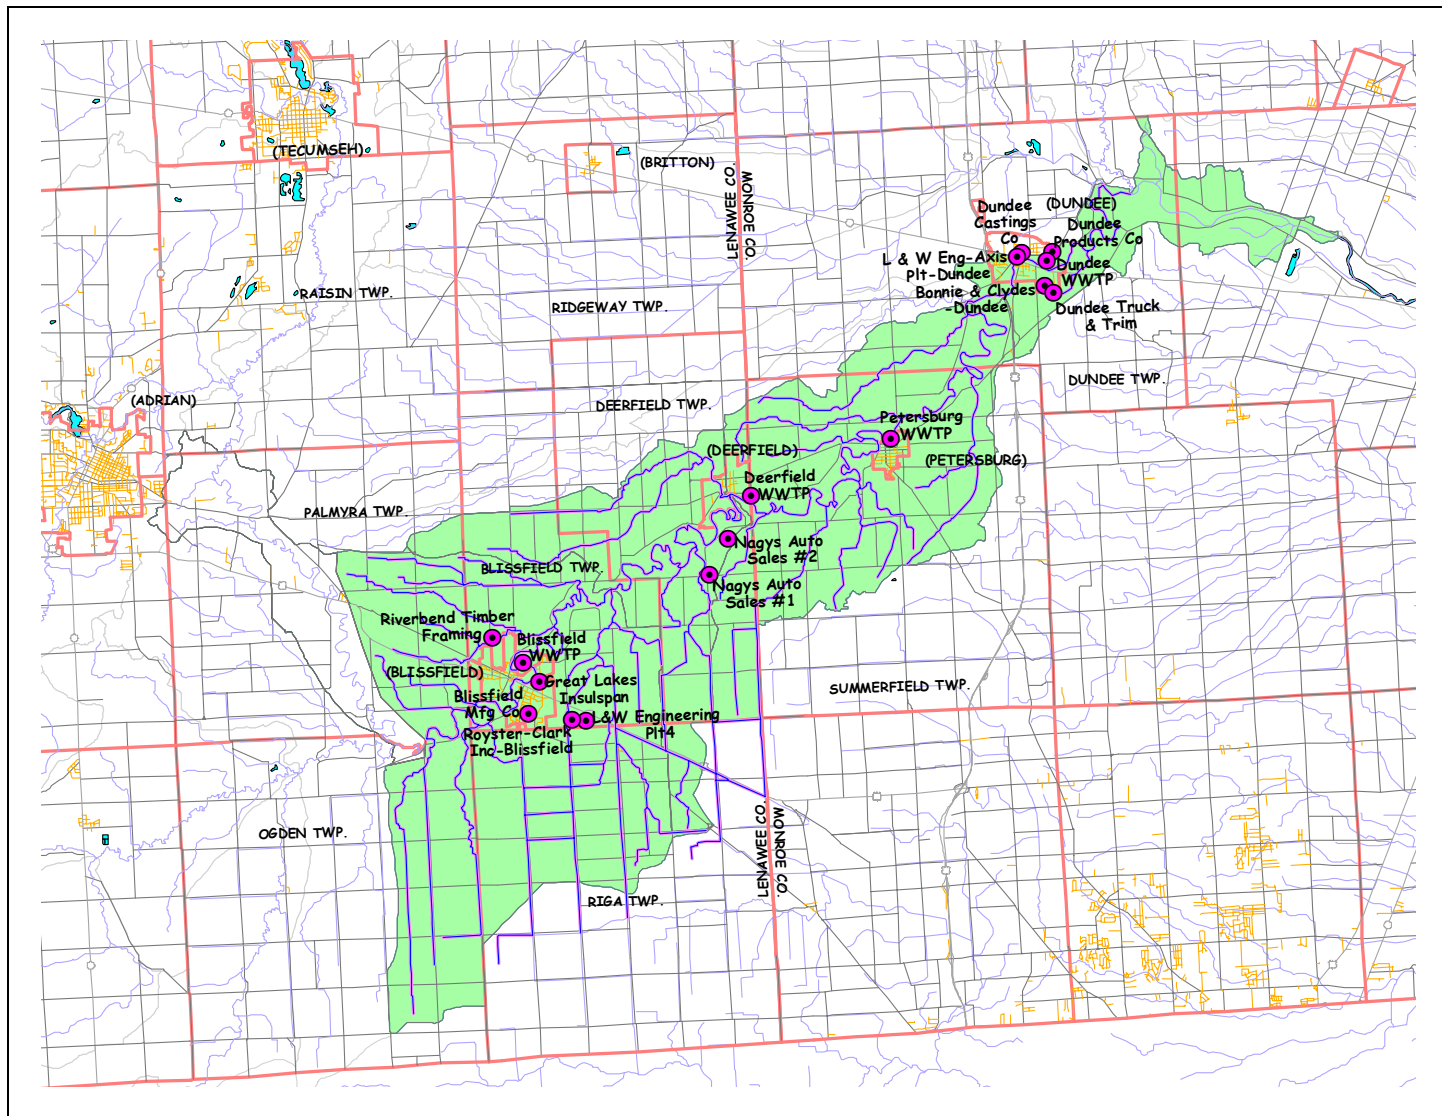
(TECUMSEH)

(BRITTON)

LENAWEE CO.
MONROE CO.

Dundee Castings Co

(DUNDEE)

Dundee Products Co

L & W Eng-Axis Plt-Dundee

Dundee WWTP

Bonnie & Clydes -Dundee

Dundee Truck & Trim

RAISIN TWP.

RIDGEWAY TWP.

DUNDEE TWP.

(ADRIAN)

DEERFIELD TWP.

Petersburg WWTP

(DEERFIELD)

(PETERSBURG)

Deerfield WWTP

PALMYRA TWP.

Nagys Auto Sales #2

BLISSFIELD TWP.

Nagys Auto Sales #1

Riverbend Timber Framing

Blissfield WWTP

(BLISSFIELD)

Great Lakes Insulspan

SUMMERFIELD TWP.

Blissfield Mfg Co

L&W Engineering Plt4

Royster-Clark Inc-Blissfield

OGDEN TWP.

LENAWEE CO.
MONROE CO.

RIGA TWP.